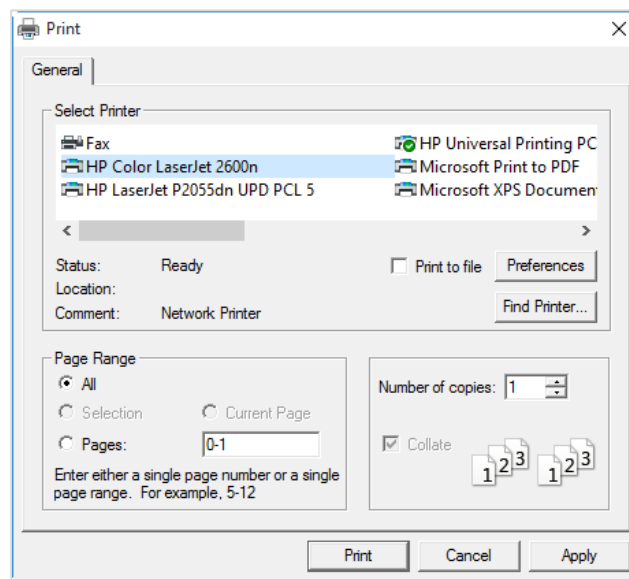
Print

General

Select Printer

Fax
HP Color LaserJet 2600n
HP LaserJet P2055dn UPD PCL 5
HP Universal Printing PC
Microsoft Print to PDF
Microsoft XPS Documen

Status: Ready
Location:
Comment: Network Printer

Print to file
Preferences
Find Printer...

Page Range
All
Selection
Current Page
Pages: 0-1
Enter either a single page number or a single page range. For example, 5-12

Number of copies: 1
Collate
1 2 3 1 2 3

Print
Cancel
Apply